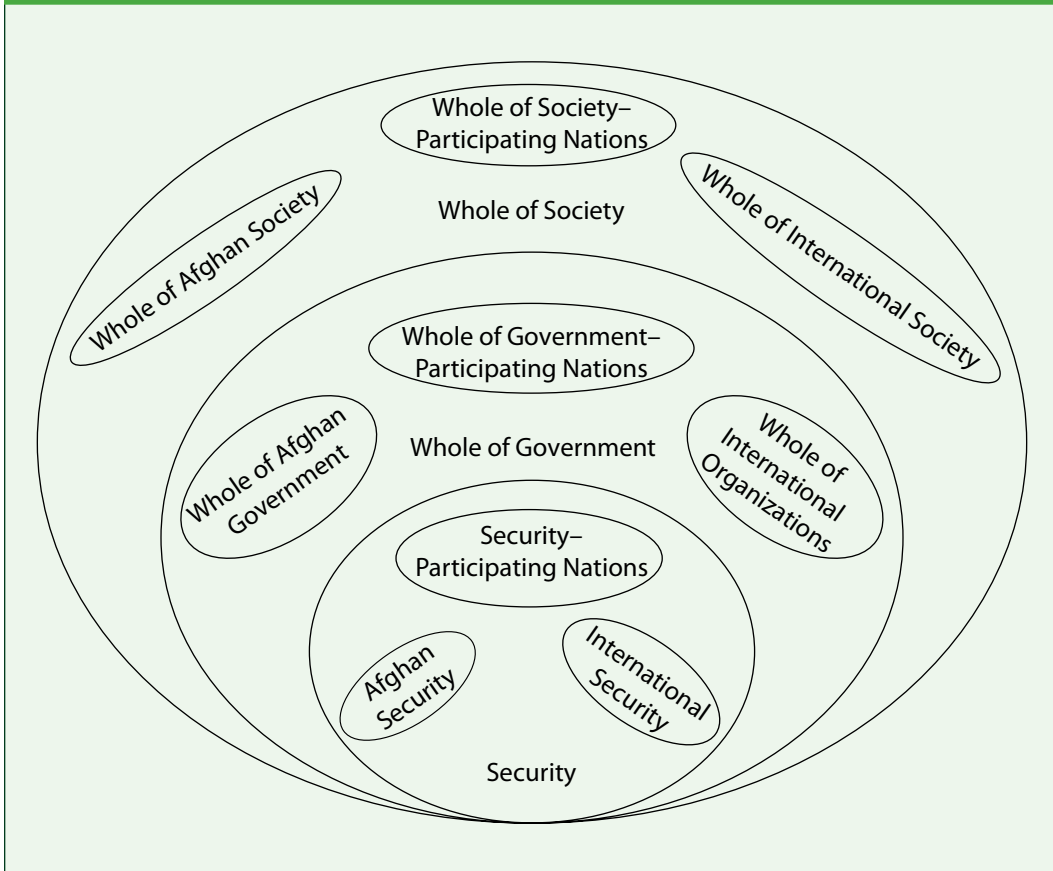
Whole of Society–
Participating Nations

Whole of Afghan Society

Whole of Society

Whole of International Society

Whole of Government–
Participating Nations

Whole of Afghan Government

Whole of Government

Whole of International Organizations

Security–
Participating Nations

Afghan Security

International Security

Security